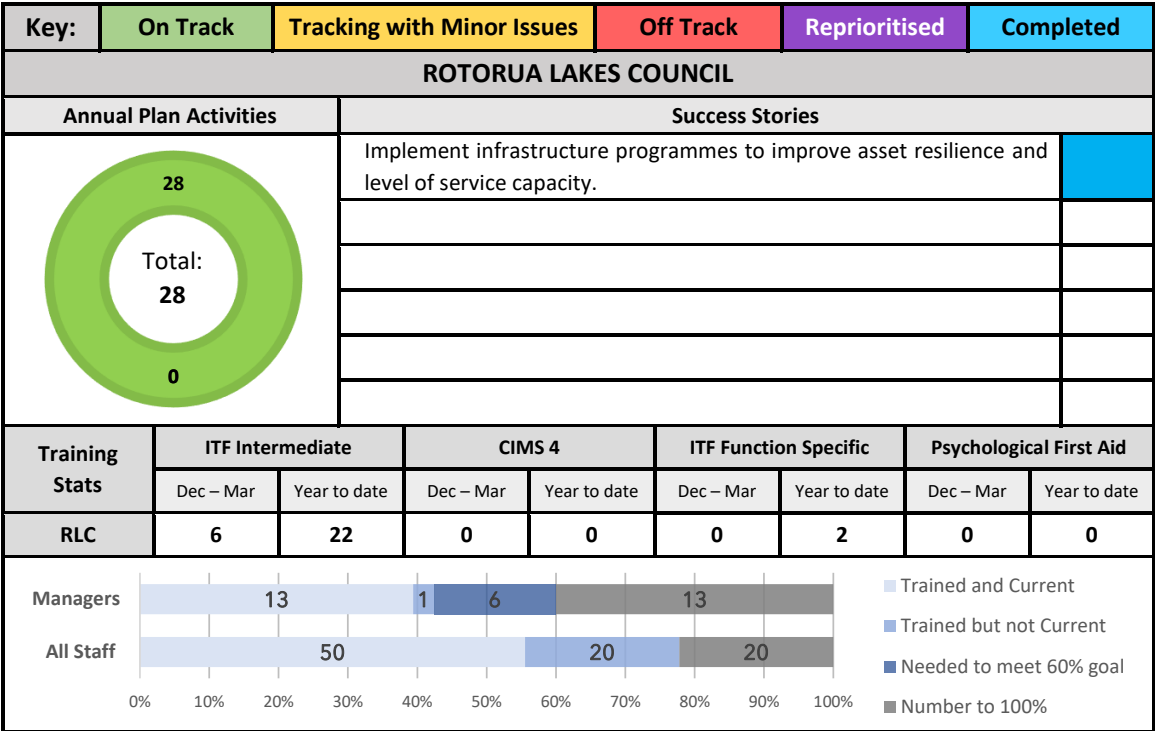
| Key: | On Track | Tracking with Minor Issues | Off Track | Reprioritised | Completed |
|---|---|---|---|---|---|

ROTORUA LAKES COUNCIL

Annual Plan Activities

28

Total:
28

0

Success Stories

Implement infrastructure programmes to improve asset resilience and level of service capacity.

| Training Stats | ITF Intermediate | | CIMS 4 | | ITF Function Specific | | Psychological First Aid | |
|---|---|---|---|---|---|---|---|---|
| | Dec – Mar | Year to date | Dec – Mar | Year to date | Dec – Mar | Year to date | Dec – Mar | Year to date |
| RLC | 6 | 22 | 0 | 0 | 0 | 2 | 0 | 0 |

Managers 13 1 6 13
All Staff 50 20 20

0% 10% 20% 30% 40% 50% 60% 70% 80% 90% 100%

Trained and Current
Trained but not Current
Needed to meet 60% goal
Number to 100%